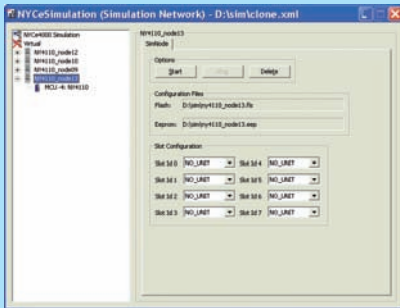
NYCeSimulation (Simulation Network) - D:\sim\clone.xml

NYCe4000 Simulation
Virtual
NY4110_node12
NY4110_node10
NY4110_node09
NY4110_node13
MCU -4: NY4110

NY4110_node13
SimNode

Options
Start
Stop
Delete

Configuration Files
Flash: D:\sim\ny4110_node13.fls
Eeprom: D:\sim\ny4110_node13.eep

Slot Configuration
Slot Id 0 NO_UNIT
Slot Id 1 NO_UNIT
Slot Id 2 NO_UNIT
Slot Id 3 NO_UNIT
Slot Id 4 NO_UNIT
Slot Id 5 NO_UNIT
Slot Id 6 NO_UNIT
Slot Id 7 NO_UNIT